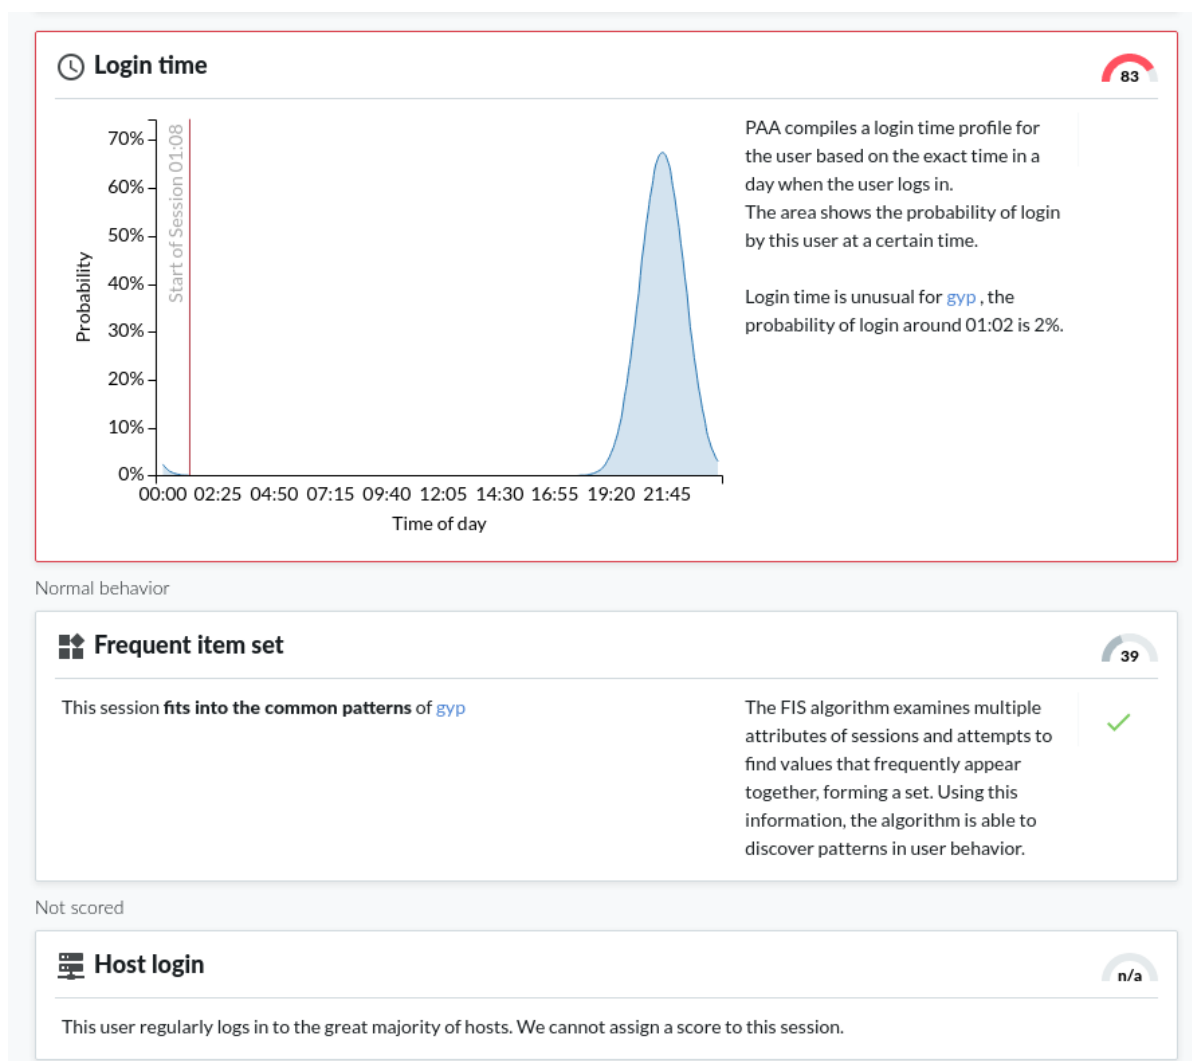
Login time

83

70%
60%
50%
40%
30%
20%
10%
0%

Probability

Start of Session 01:08

00:00 02:25 04:50 07:15 09:40 12:05 14:30 16:55 19:20 21:45

Time of day

PAA compiles a login time profile for the user based on the exact time in a day when the user logs in.
The area shows the probability of login by this user at a certain time.

Login time is unusual for gyp , the probability of login around 01:02 is 2%.

Normal behavior

Frequent item set

39

This session **fits into the common patterns** of gyp

The FIS algorithm examines multiple attributes of sessions and attempts to find values that frequently appear together, forming a set. Using this information, the algorithm is able to discover patterns in user behavior.

Not scored

Host login

n/a

This user regularly logs in to the great majority of hosts. We cannot assign a score to this session.